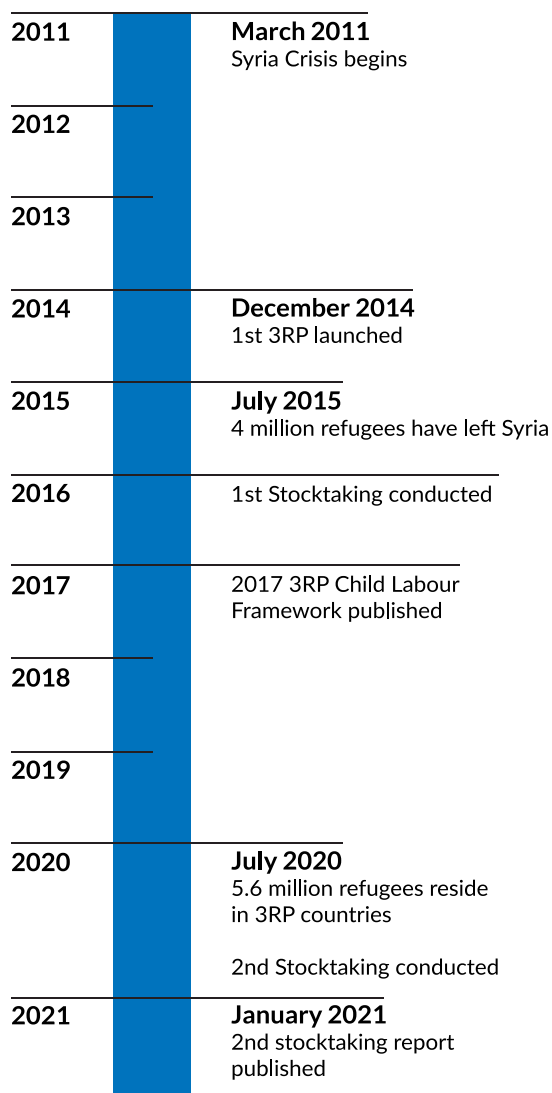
2011
March 2011
Syria Crisis begins

2012

2013

2014
December 2014
1st 3RP launched

2015
July 2015
4 million refugees have left Syria

2016
1st Stocktaking conducted

2017
2017 3RP Child Labour Framework published

2018

2019

2020
July 2020
5.6 million refugees reside in 3RP countries

2nd Stocktaking conducted

2021
January 2021
2nd stocktaking report published